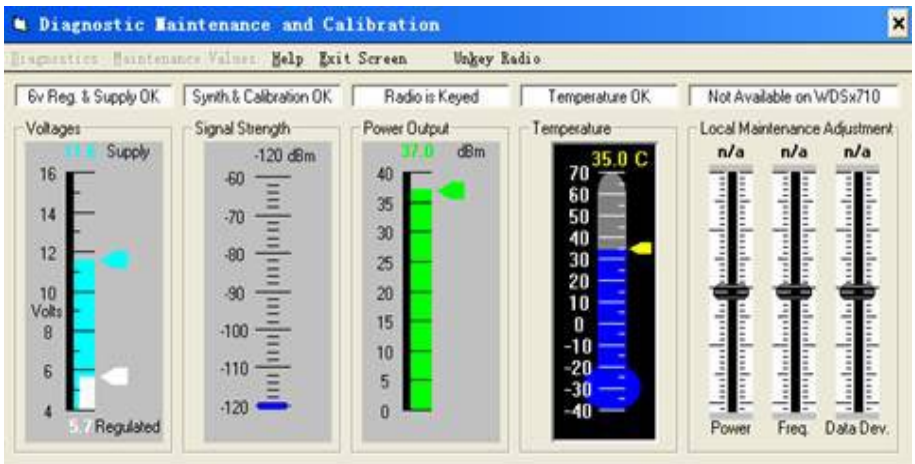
Diagnostic Maintenance and Calibration

Diagnostics Maintenance Values Help Exit Screen Unkey Radio

6v Reg. & Supply OK
Synth & Calibration OK
Radio is Keyed
Temperature OK
Not Available on WDSx710

Voltages
11.6 Supply
16
14
12
10
Volts
8
6
4
5.7 Regulated

Signal Strength
-120 dBm
-60
-70
-80
-90
-100
-110
-120

Power Output
37.0 dBm
40
35
30
25
20
15
10
5
0

Temperature
35.0 C
70
60
50
40
30
20
10
0
-10
-20
-30
-40

Local Maintenance Adjustment
n/a n/a n/a
Power Freq. Data Dev.